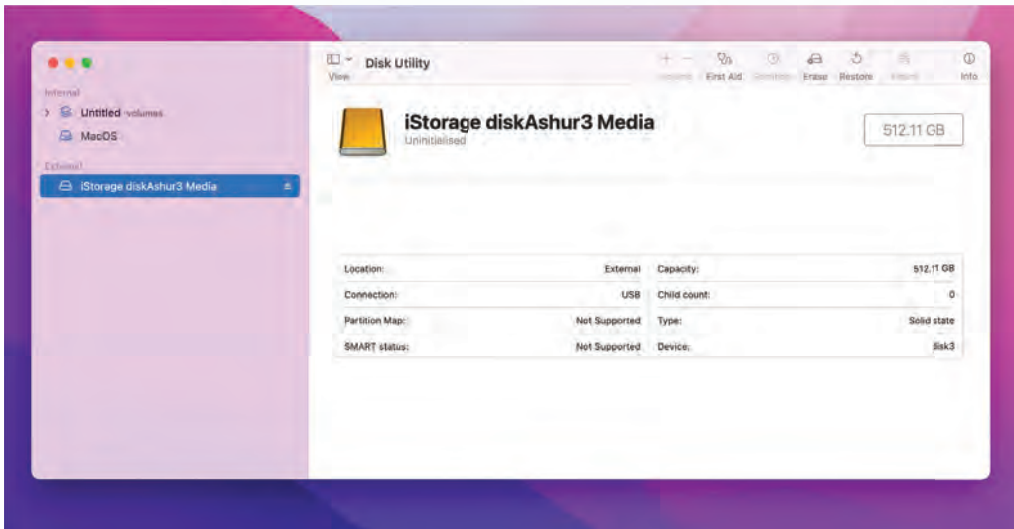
Internal

Untitled volumes

MacOS

External

iStorage diskAshur3 Media

View

Disk Utility

Volume

First Aid

Partition

Erase

Restore

Mount

Info

iStorage diskAshur3 Media

Uninitialised

512.11 GB

| | | | |
|---|---|---|---|
| Location: | External | Capacity: | 512.11 GB |
| Connection: | USB | Child count: | 0 |
| Partition Map: | Not Supported | Type: | Solid state |
| SMART status: | Not Supported | Device: | disk3 |